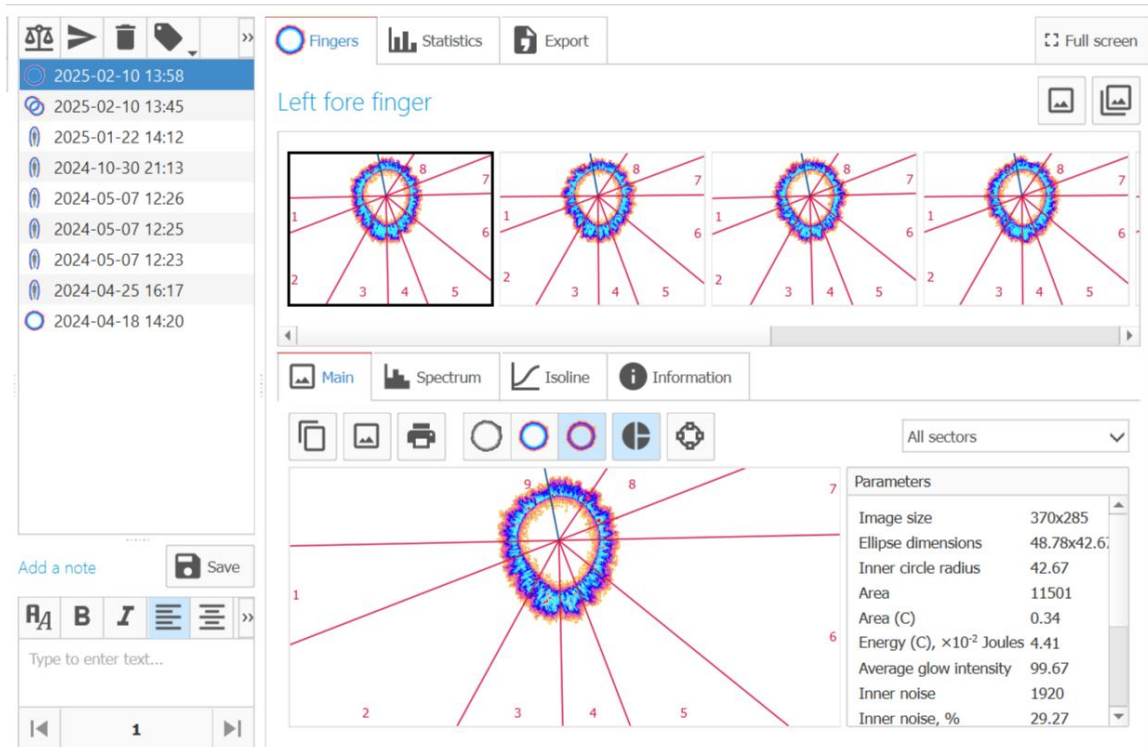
2025-02-10 13:58
2025-02-10 13:45
2025-01-22 14:12
2024-10-30 21:13
2024-05-07 12:26
2024-05-07 12:25
2024-05-07 12:23
2024-04-25 16:17
2024-04-18 14:20

Add a note
Save

B I

Type to enter text...

1

Fingers
Statistics
Export
Full screen

Left fore finger

8 7 1 6 2 3 4 5
8 7 1 6 2 3 4 5
8 7 1 6 2 3 4 5
8 7 1 6 2 3 4 5

Main
Spectrum
Isoline
Information

All sectors

9 8 7 1 6 2 3 4 5

Parameters

| | |
|---|---|
| Image size | 370x285 |
| Ellipse dimensions | 48.78x42.6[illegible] |
| Inner circle radius | 42.67 |
| Area | 11501 |
| Area (C) | 0.34 |
| Energy (C), $\times10^{-2}$ Joules | 4.41 |
| Average glow intensity | 99.67 |
| Inner noise | 1920 |
| Inner noise, % | 29.27 |